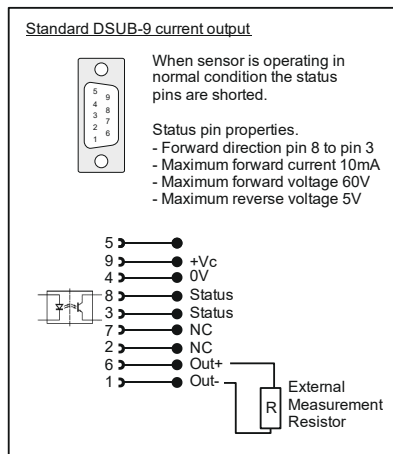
Standard DSUB-9 current output

5 4 3 2 1
9 8 7 6

When sensor is operating in normal condition the status pins are shorted.

Status pin properties.
- Forward direction pin 8 to pin 3
- Maximum forward current 10mA
- Maximum forward voltage 60V
- Maximum reverse voltage 5V

5
9 +Vc
4 0V
8 Status
3 Status
7 NC
2 NC
6 Out+
1 Out-

R
External Measurement Resistor